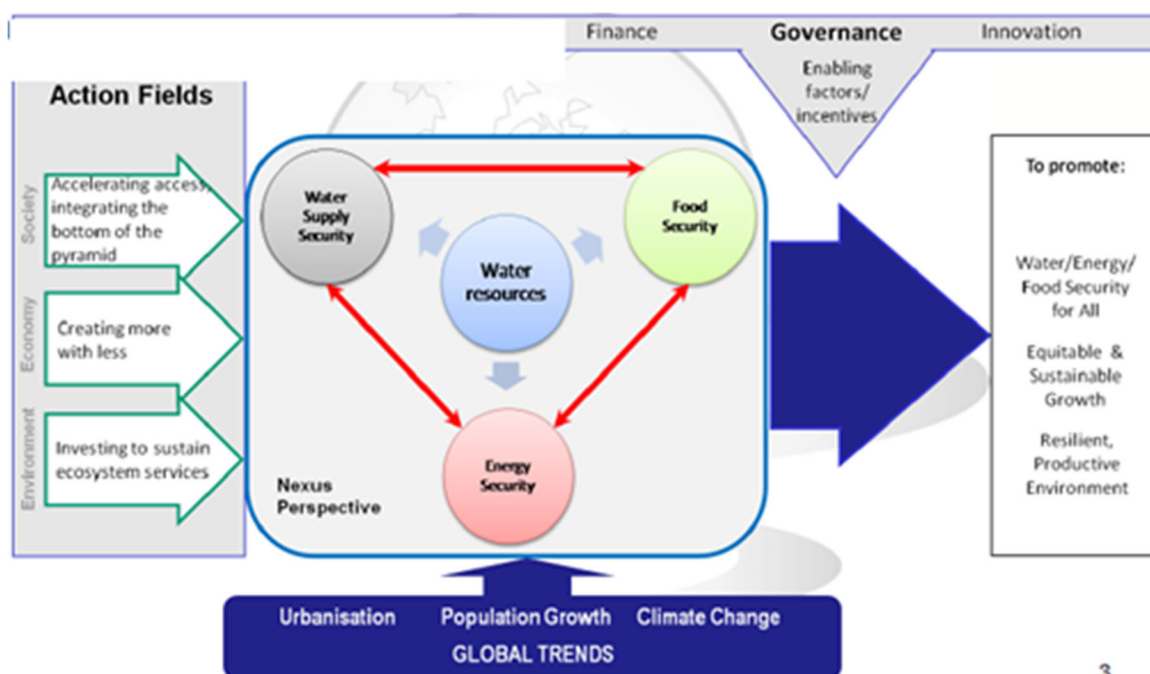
Finance Governance Innovation

Enabling factors/ incentives

Action Fields

Society

Accelerating access, integrating the bottom of the pyramid

Economy

Creating more with less

Environment

Investing to sustain ecosystem services

Water Supply Security

Food Security

Water resources

Energy Security

Nexus Perspective

To promote:

Water/Energy/ Food Security for All

Equitable & Sustainable Growth

Resilient, Productive Environment

Urbanisation Population Growth Climate Change

GLOBAL TRENDS

3